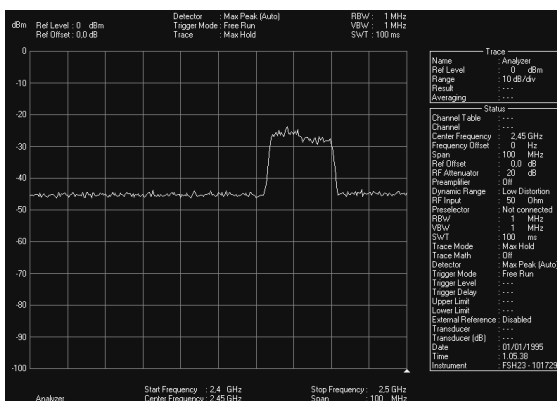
dBm Ref Level : 0 dBm
Ref Offset : 0.0 dB

Detector : Max Peak (Auto)
Trigger Mode : Free Run
Trace : Max Hold

RBW : 1 MHz
VBW : 1 MHz
SWT : 100 ms

0
-10
-20
-30
-40
-50
-60
-70
-80
-90
-100

Trace
Name : Analyzer
Ref Level : 0 dBm
Range : 10 dB/div
Result : - - -
Averaging : - - -

Status
Channel Table : - - -
Channel : - - -
Center Frequency : 2.45 GHz
Frequency Offset : 0 Hz
Span : 100 MHz
Ref Offset : 0.0 dB
RF Attenuator : 20 dB
Preamplifier : Off
Dynamic Range : Low Distortion
RF Input : 50 Ohm
Preselector : Not connected
RBW : 1 MHz
VBW : 1 MHz
SWT : 100 ms
Trace Mode : Max Hold
Trace Math : Off
Detector : Max Peak (Auto)
Trigger Mode : Free Run
Trigger Level : - - -
Trigger Delay : - - -
Upper Limit : - - -
Lower Limit : - - -
External Reference : Disabled
Transducer : - - -
Transducer (dB) : - - -
Date : 01/01/1995
Time : 1.05.38
Instrument : FSH23 - 101729

Analyzer
Start Frequency : 2.4 GHz
Center Frequency : 2.45 GHz
Stop Frequency : 2.5 GHz
Span : 100 MHz